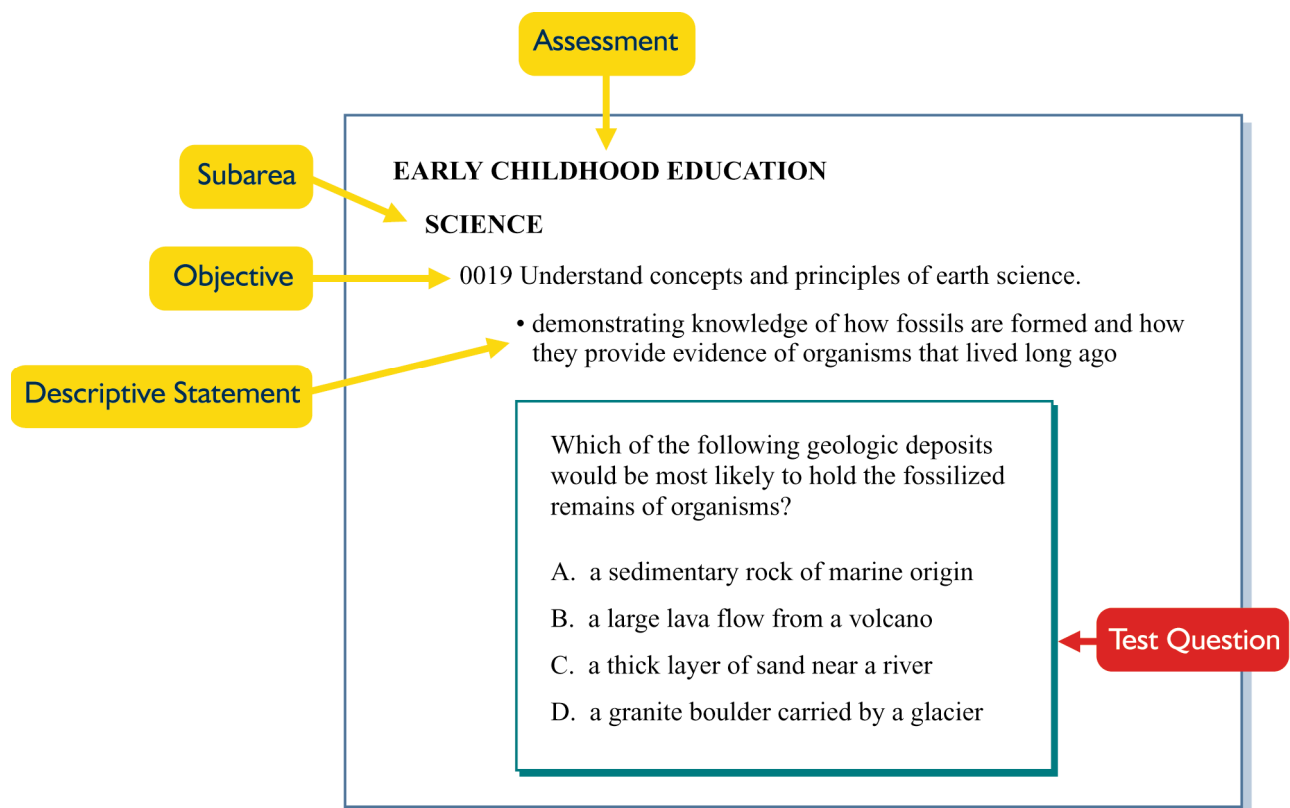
Assessment

Subarea

Objective

Descriptive Statement

EARLY CHILDHOOD EDUCATION

SCIENCE

0019 Understand concepts and principles of earth science.

• demonstrating knowledge of how fossils are formed and how they provide evidence of organisms that lived long ago

Which of the following geologic deposits would be most likely to hold the fossilized remains of organisms?

A. a sedimentary rock of marine origin

B. a large lava flow from a volcano

C. a thick layer of sand near a river

D. a granite boulder carried by a glacier

Test Question